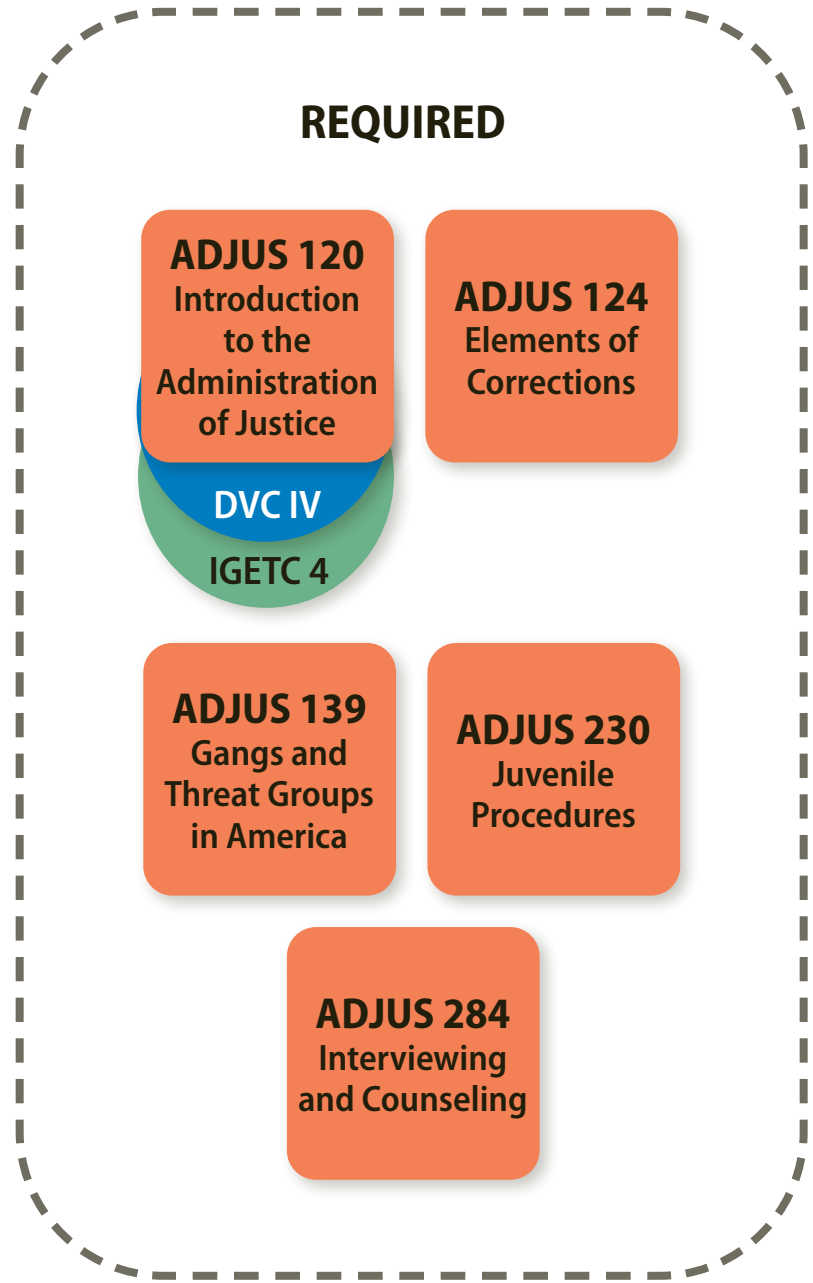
REQUIRED

ADJUS 120
Introduction to the Administration of Justice

DVC IV

IGETC 4

ADJUS 124
Elements of Corrections

ADJUS 139
Gangs and Threat Groups in America

ADJUS 230
Juvenile Procedures

ADJUS 284
Interviewing and Counseling